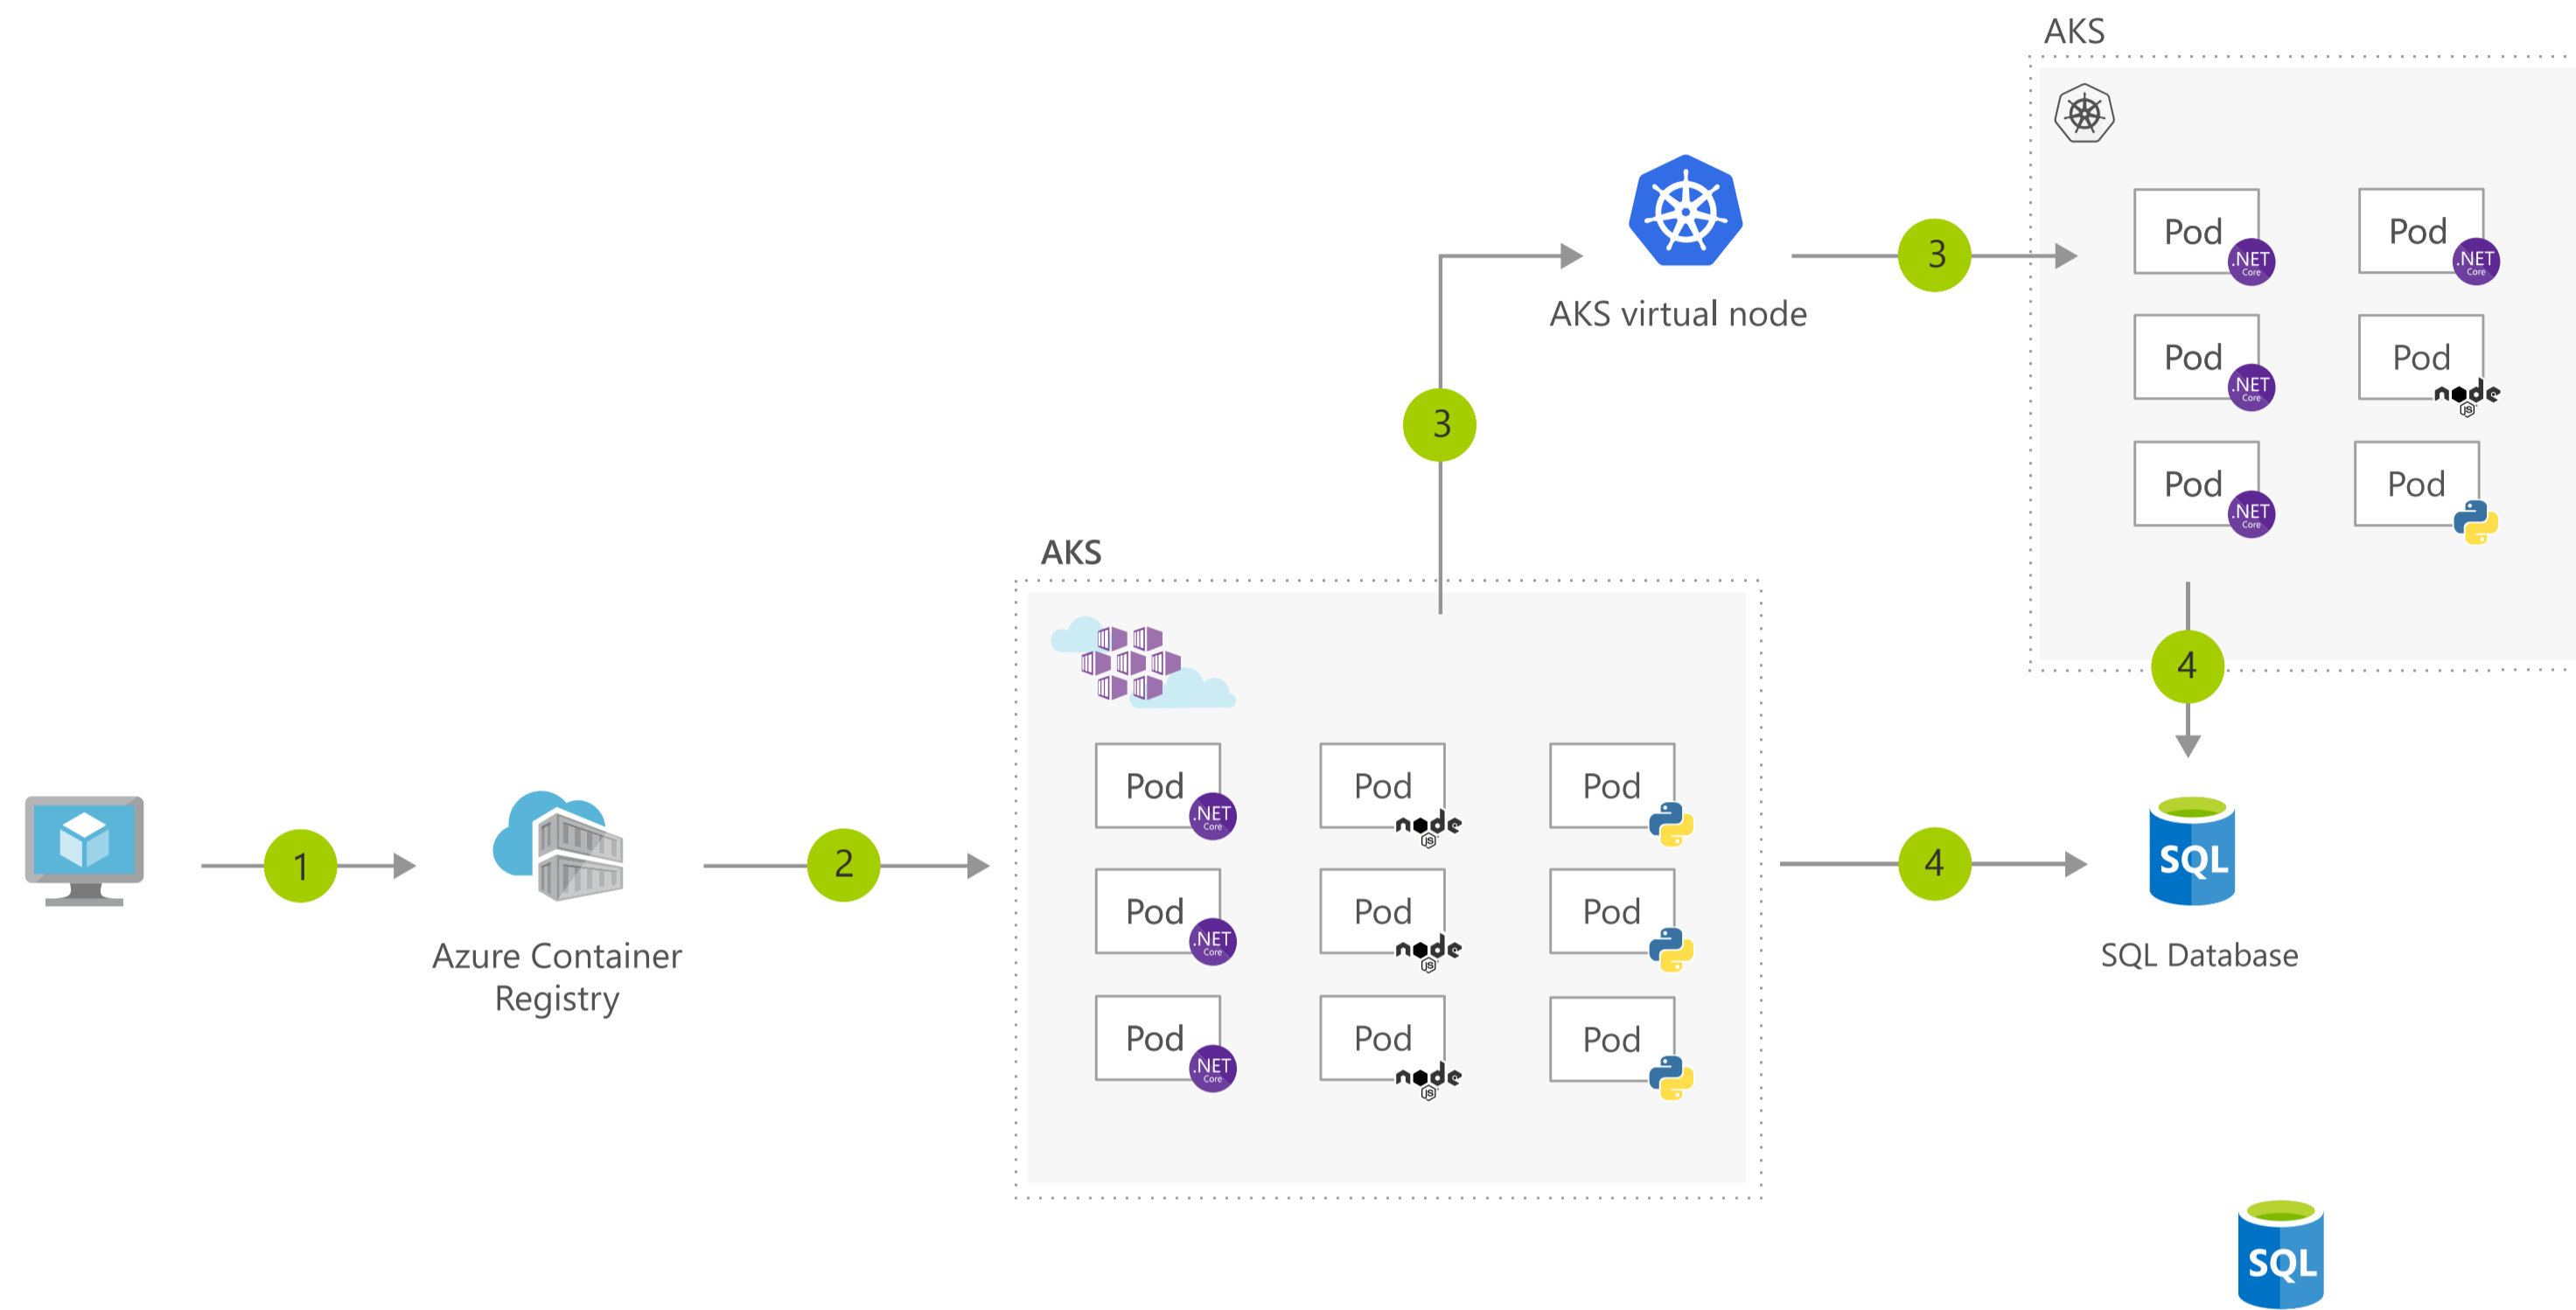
AKS

AKS virtual node

3

Pod .NET Core

Pod .NET Core

Pod .NET Core

Pod node JS

Pod .NET Core

Pod

3

AKS

4

Pod .NET Core

Pod node JS

Pod

Pod .NET Core

Pod node JS

Pod

Pod .NET Core

Pod node JS

Pod

1

Azure Container Registry

2

4

SQL

SQL Database

SQL